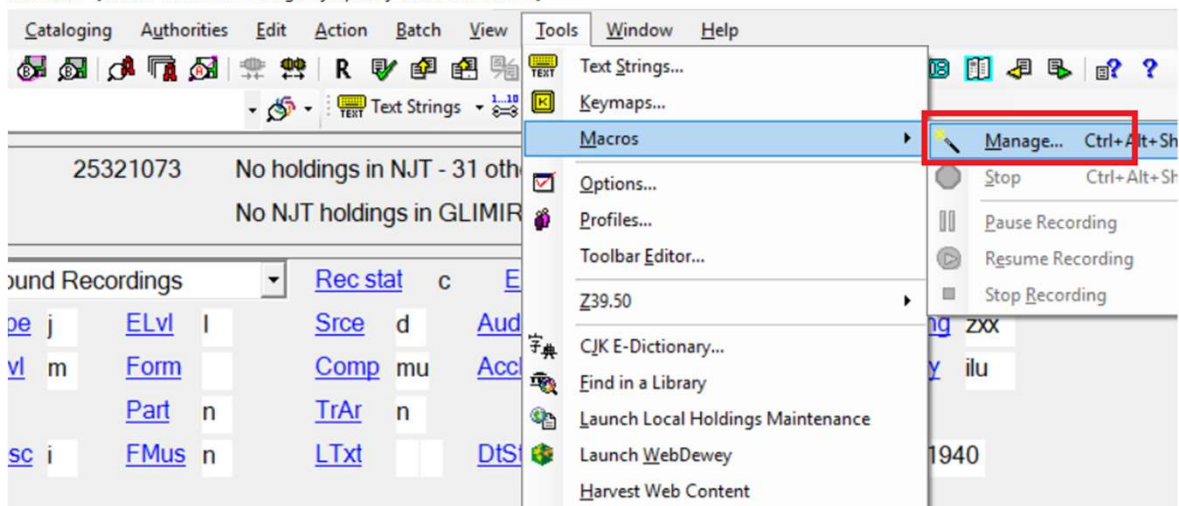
Cataloging Authorities Edit Action Batch View Tools Window Help

R

Text Strings

25321073 No holdings in NJT - 31 oth

No NJT holdings in GLIMIR

ound Recordings

Rec stat c E

pe j ELvl I Srce d Aud

vl m Form Comp mu Acc

Part n TrAr n

sc i FMus n LTxt DtSt

Text Strings...

Keymaps...

Macros

Options...

Profiles...

Toolbar Editor...

Z39.50

CJK E-Dictionary...

Find in a Library

Launch Local Holdings Maintenance

Launch WebDewey

Harvest Web Content

Manage... Ctrl+Alt+Sh

Stop Ctrl+Alt+Sh

Pause Recording

Resume Recording

Stop Recording

ng zxx

y ilu

1940